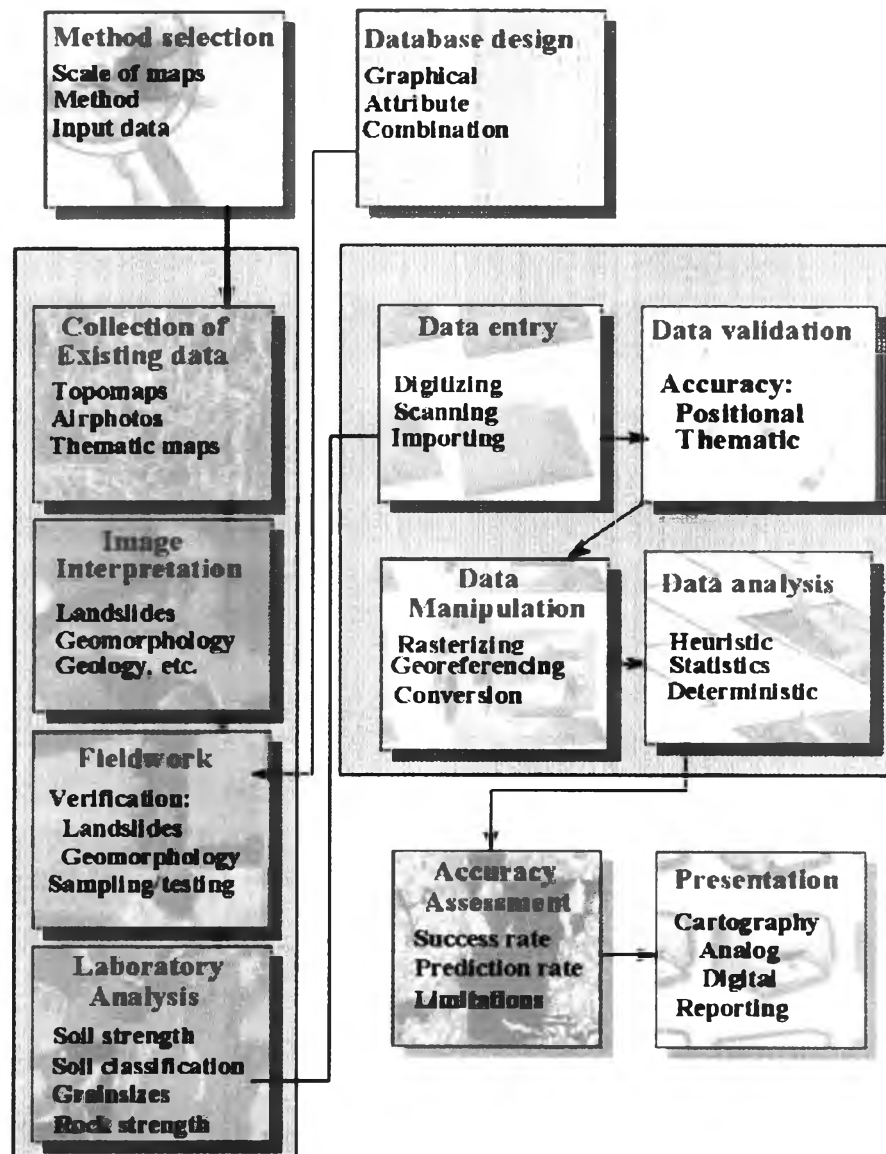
Method selection
Scale of maps
Method
Input data

Database design
Graphical
Attribute
Combination

Collection of Existing data
Topomaps
Airphotos
Thematic maps

Image Interpretation
Landslides
Geomorphology
Geology, etc.

Fieldwork
Verification:
Landslides
Geomorphology
Sampling/testing

Laboratory Analysis
Soil strength
Soil classification
Grainsizes
Rock strength

Data entry
Digitizing
Scanning
Importing

Data validation
Accuracy:
Positional
Thematic

Data Manipulation
Rasterizing
Georeferencing
Conversion

Data analysis
Heuristic
Statistics
Deterministic

Accuracy Assessment
Success rate
Prediction rate
Limitations

Presentation
Cartography
Analog
Digital
Reporting